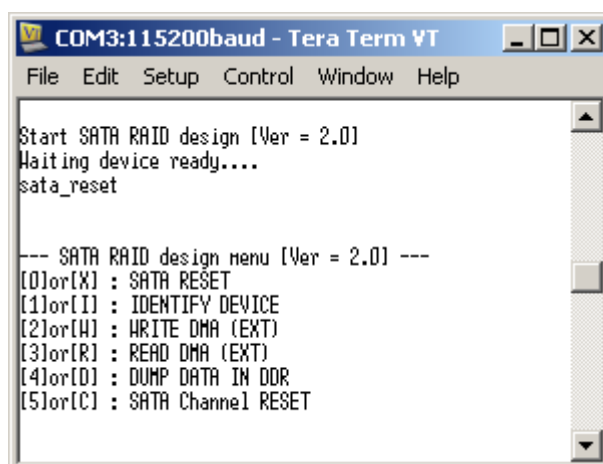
COM3:115200baud - Tera Term VT

File Edit Setup Control Window Help

Start SATA RAID design [Ver = 2.0]
Waiting device ready....
sata_reset

--- SATA RAID design menu [Ver = 2.0] ---
[0]or[X] : SATA RESET
[1]or[I] : IDENTIFY DEVICE
[2]or[W] : WRITE DMA (EXT)
[3]or[R] : READ DMA (EXT)
[4]or[D] : DUMP DATA IN DDR
[5]or[C] : SATA Channel RESET